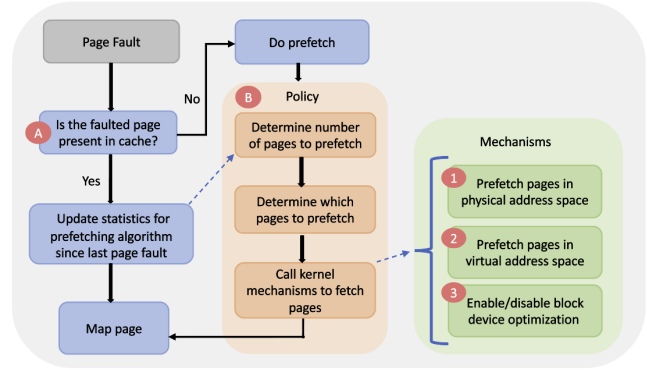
Page Fault

A Is the faulted page present in cache?

No

Yes

Update statistics for prefetching algorithm since last page fault

Map page

Do prefetch

B Policy

Determine number of pages to prefetch

Determine which pages to prefetch

Call kernel mechanisms to fetch pages

Mechanisms

1 Prefetch pages in physical address space

2 Prefetch pages in virtual address space

3 Enable/disable block device optimization